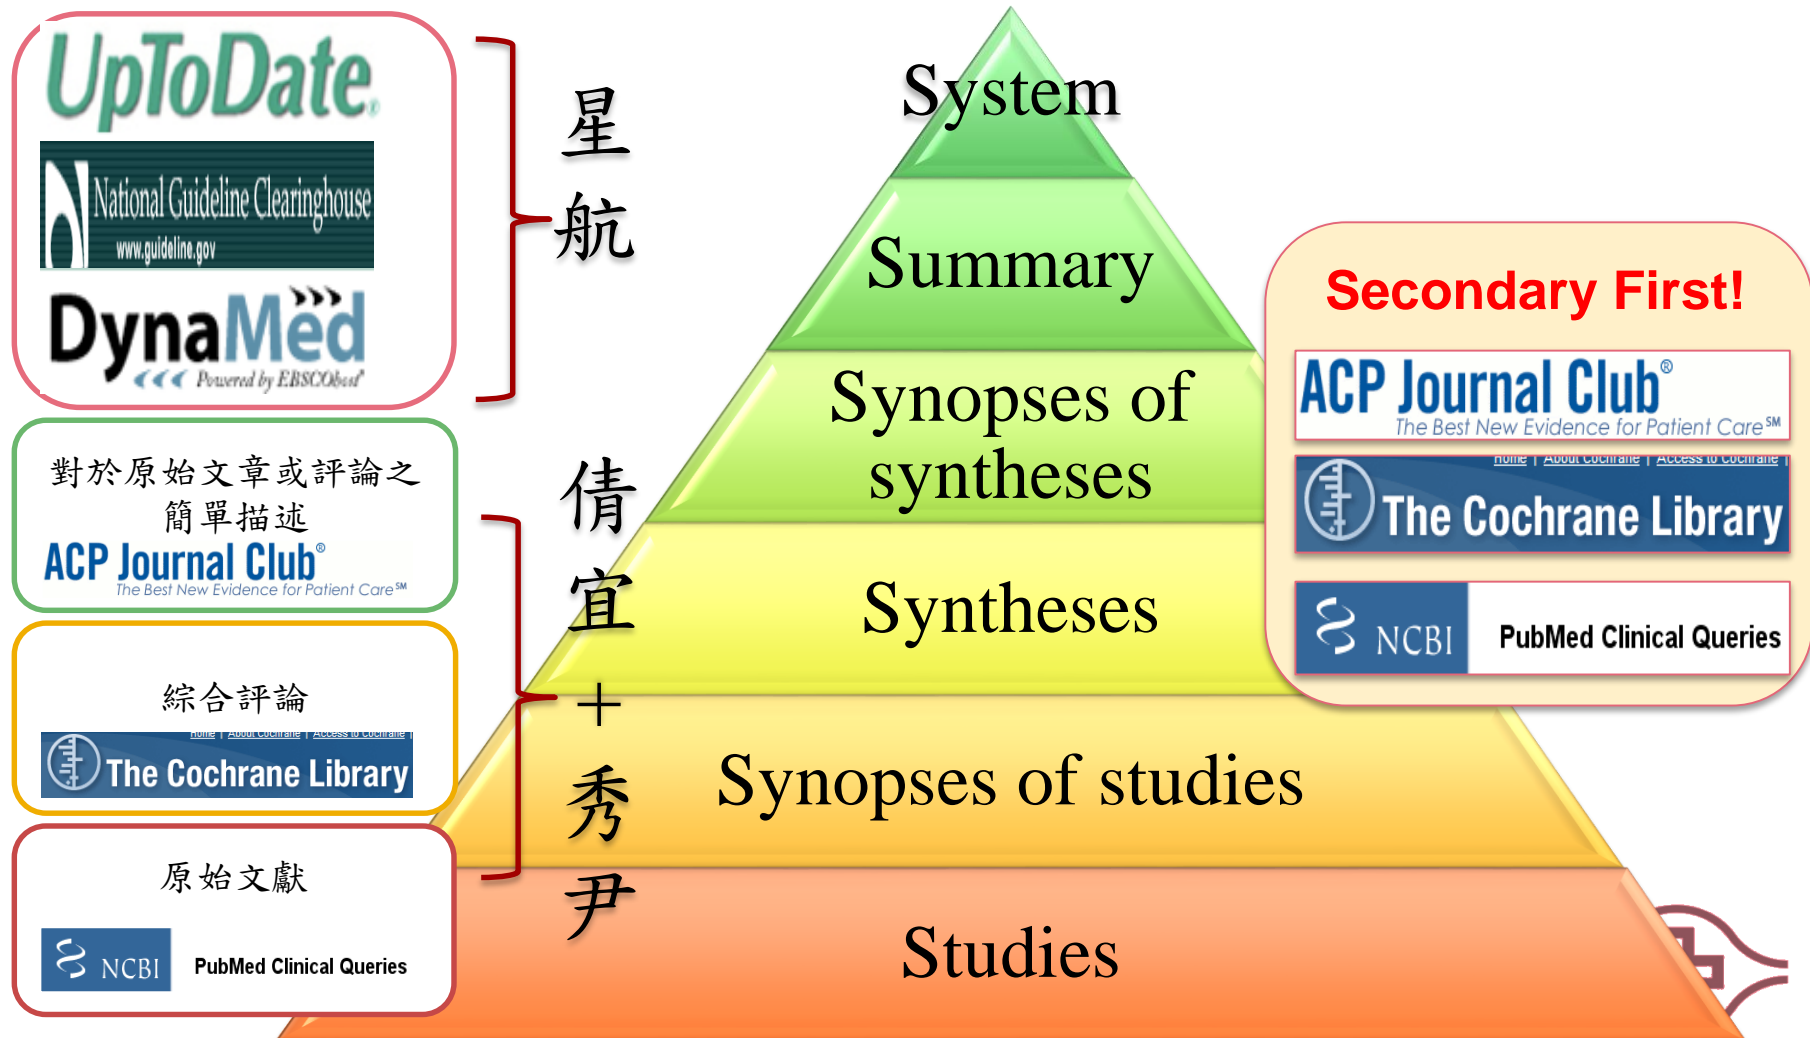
UpToDate

National Guideline Clearinghouse
www.guideline.gov

DynaMed
Powered by EBSCOhost

星航

System

Summary

Synopses of syntheses

Syntheses

Synopses of studies

Studies

Secondary First!

ACP Journal Club®
The Best New Evidence for Patient Care℠

Home | About Cochrane | Access to Cochrane |
The Cochrane Library

NCBI
PubMed Clinical Queries

對於原始文章或評論之簡單描述
ACP Journal Club®
The Best New Evidence for Patient Care℠

倩宜+秀尹

綜合評論
Home | About Cochrane | Access to Cochrane |
The Cochrane Library

原始文獻
NCBI
PubMed Clinical Queries